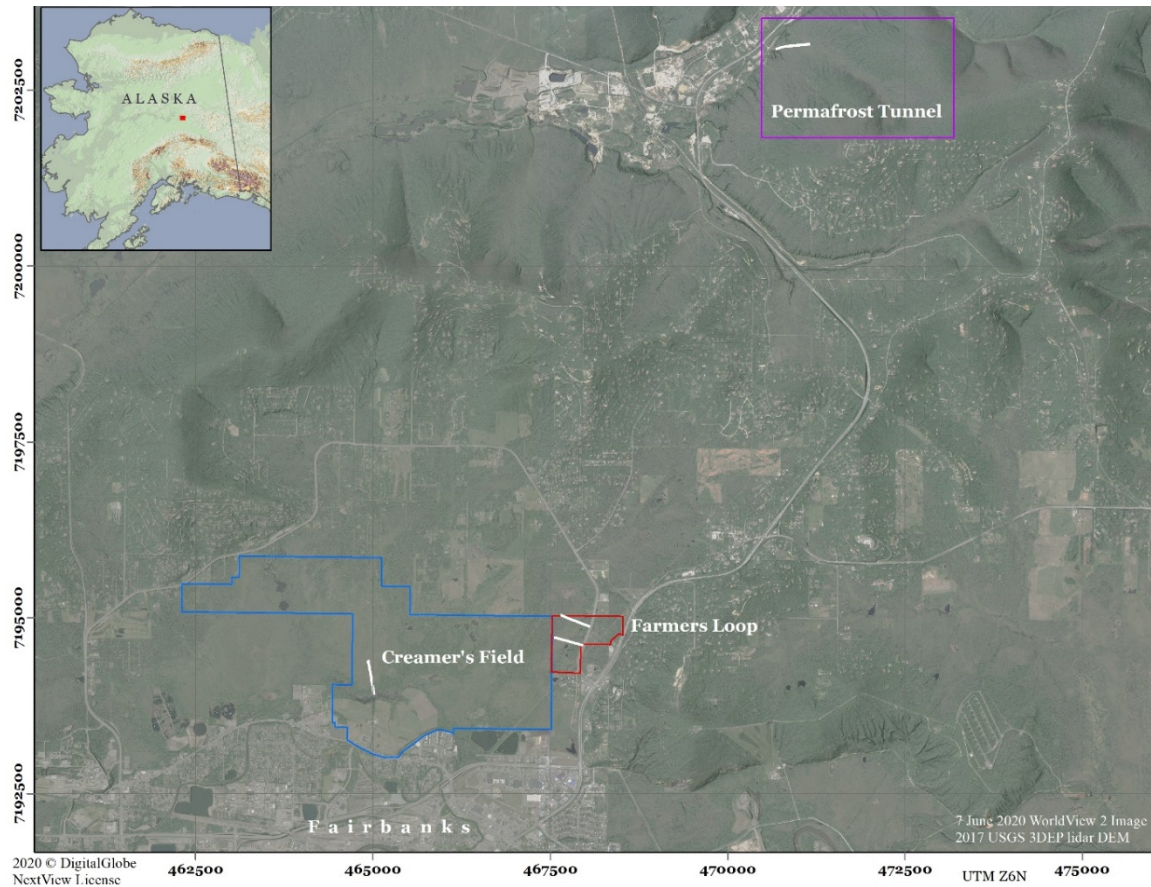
ALASKA

Permafrost Tunnel

7202500

7200000

7197500

7195000

7192500

Farmers Loop

Creamer's Field

Fairbanks

7 June 2020 WorldView 2 Image
2017 USGS 3DEP lidar DEM

2020 © DigitalGlobe
NextView License

462500

465000

467500

470000

472500

475000

UTM Z6N